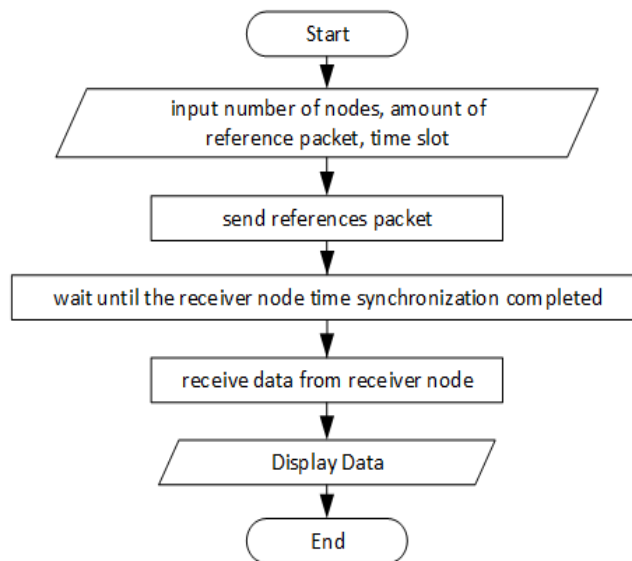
Start

input number of nodes, amount of reference packet, time slot

send references packet

wait until the receiver node time synchronization completed

receive data from receiver node

Display Data

End